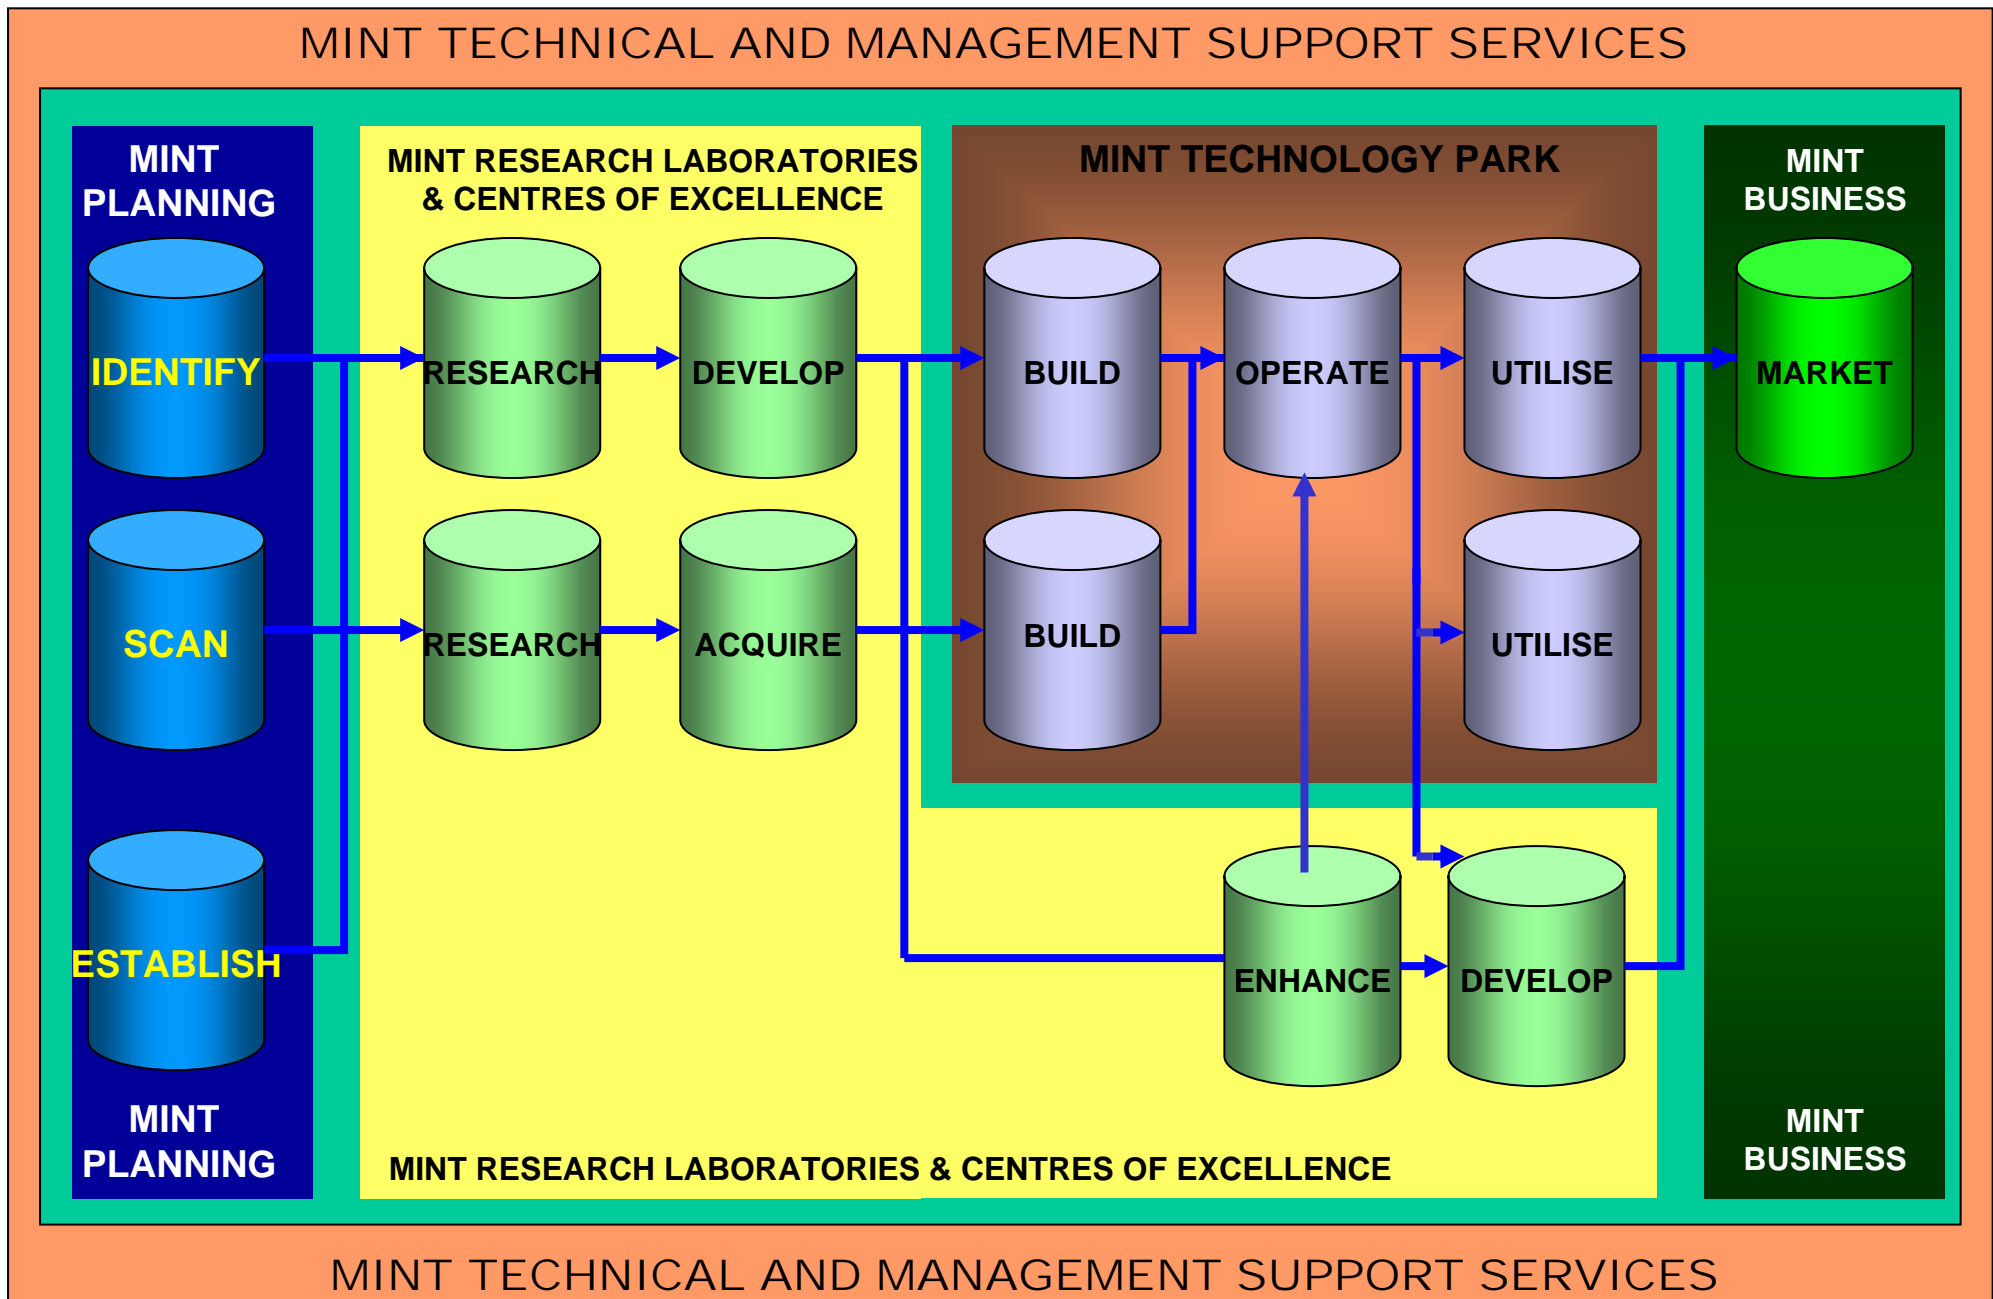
MINT TECHNICAL AND MANAGEMENT SUPPORT SERVICES

MINT PLANNING

IDENTIFY

SCAN

ESTABLISH

MINT PLANNING

MINT RESEARCH LABORATORIES & CENTRES OF EXCELLENCE

RESEARCH

DEVELOP

RESEARCH

ACQUIRE

MINT TECHNOLOGY PARK

BUILD

OPERATE

UTILISE

BUILD

UTILISE

ENHANCE

DEVELOP

MINT RESEARCH LABORATORIES & CENTRES OF EXCELLENCE

MINT BUSINESS

MARKET

MINT BUSINESS

MINT TECHNICAL AND MANAGEMENT SUPPORT SERVICES